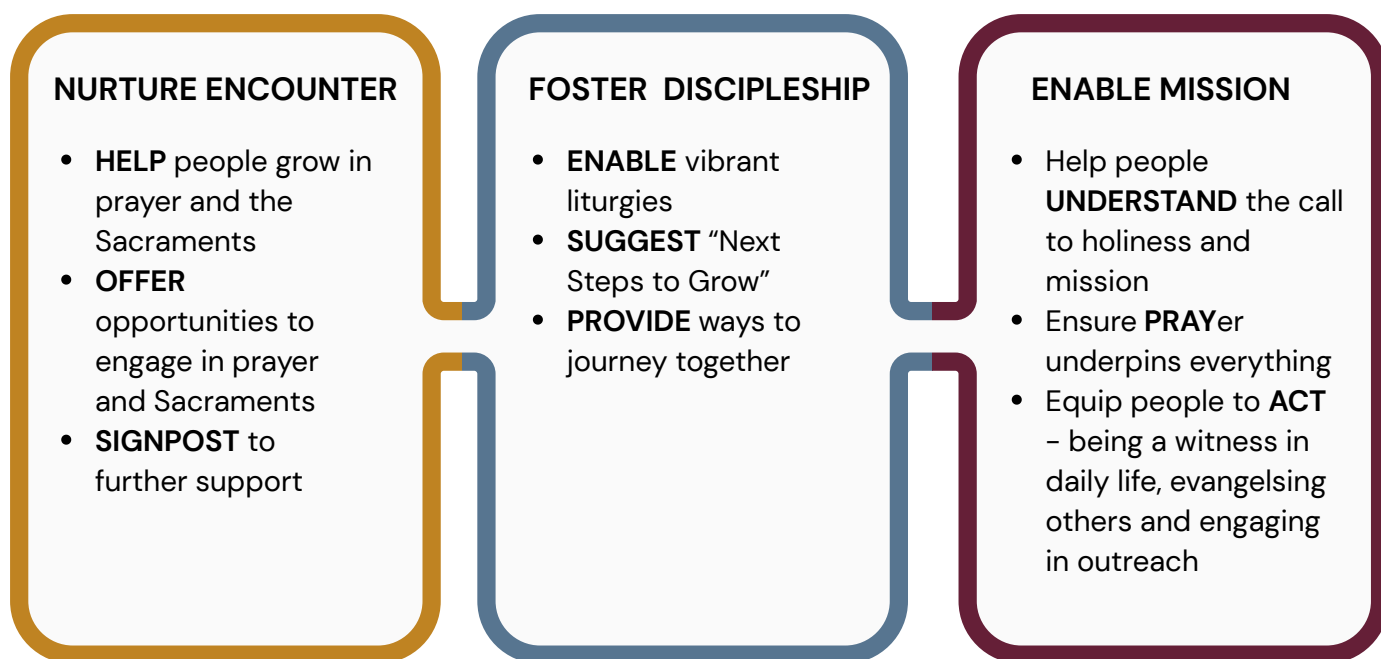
NURTURE ENCOUNTER

- HELP people grow in prayer and the Sacraments
- OFFER opportunities to engage in prayer and Sacraments
- SIGNPOST to further support

FOSTER DISCIPLESHIP

- ENABLE vibrant liturgies
- SUGGEST “Next Steps to Grow”
- PROVIDE ways to journey together

ENABLE MISSION

- Help people UNDERSTAND the call to holiness and mission
- Ensure PRAYer underpins everything
- Equip people to ACT - being a witness in daily life, evangelsing others and engaging in outreach